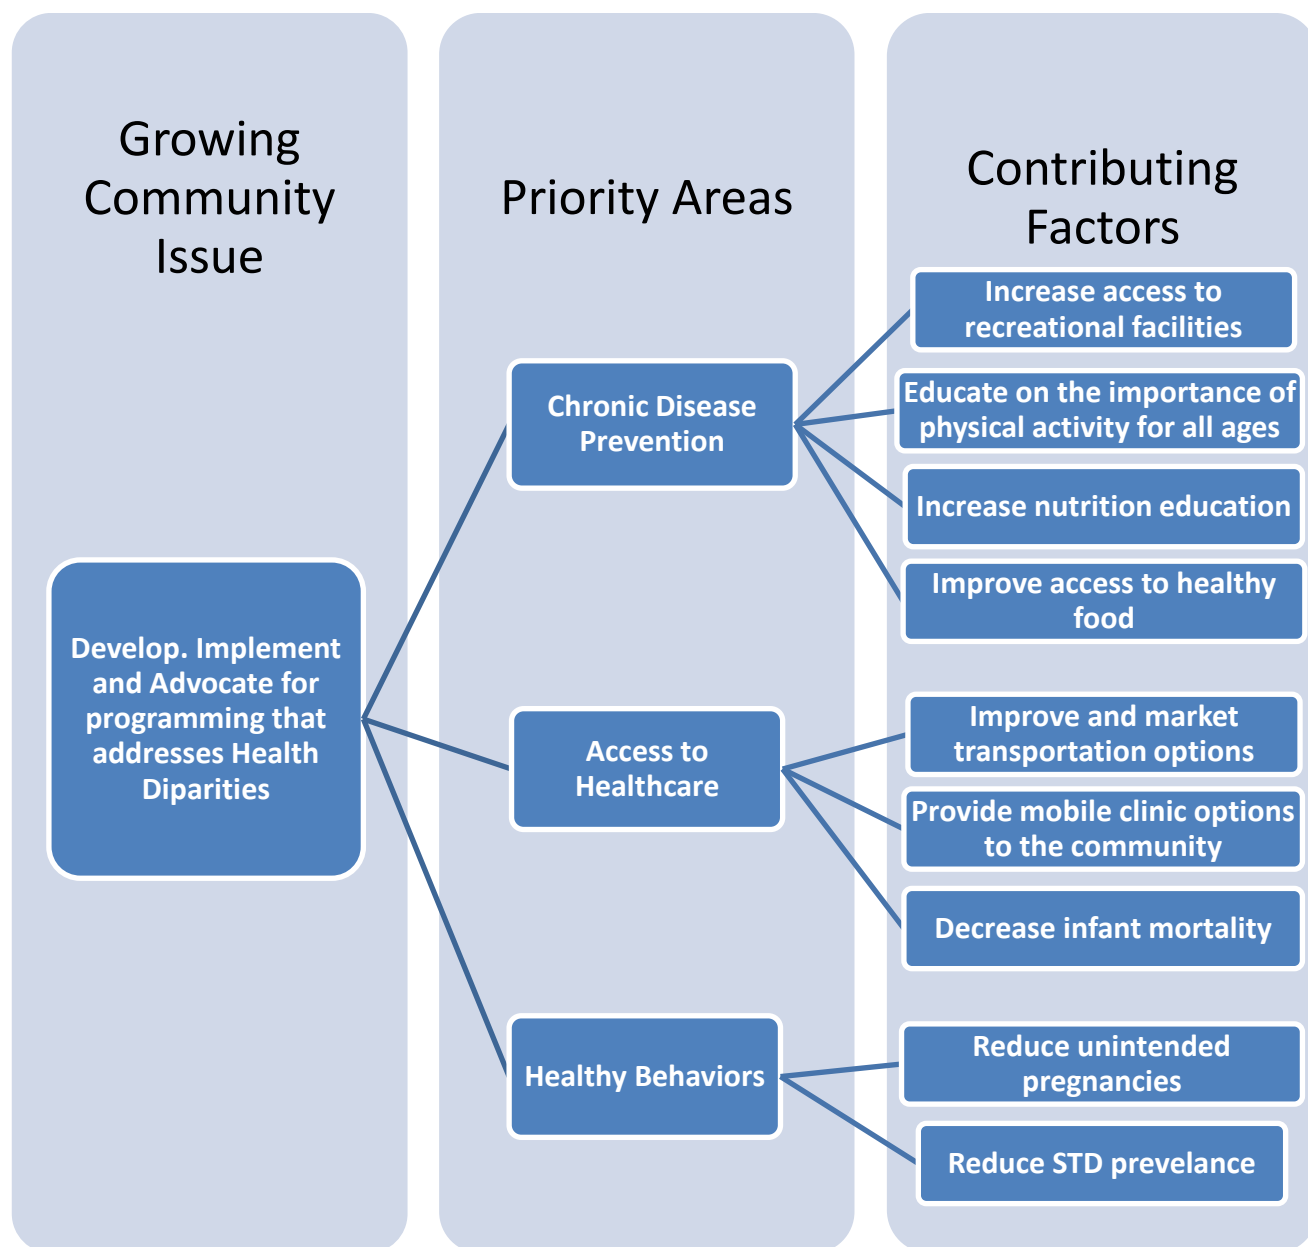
Growing Community Issue

Priority Areas

Contributing Factors

Develop. Implement and Advocate for programming that addresses Health Diparities

Chronic Disease Prevention

Access to Healthcare

Healthy Behaviors

Increase access to recreational facilities

Educate on the importance of physical activity for all ages

Increase nutrition education

Improve access to healthy food

Improve and market transportation options

Provide mobile clinic options to the community

Decrease infant mortality

Reduce unintended pregnancies

Reduce STD prevelance